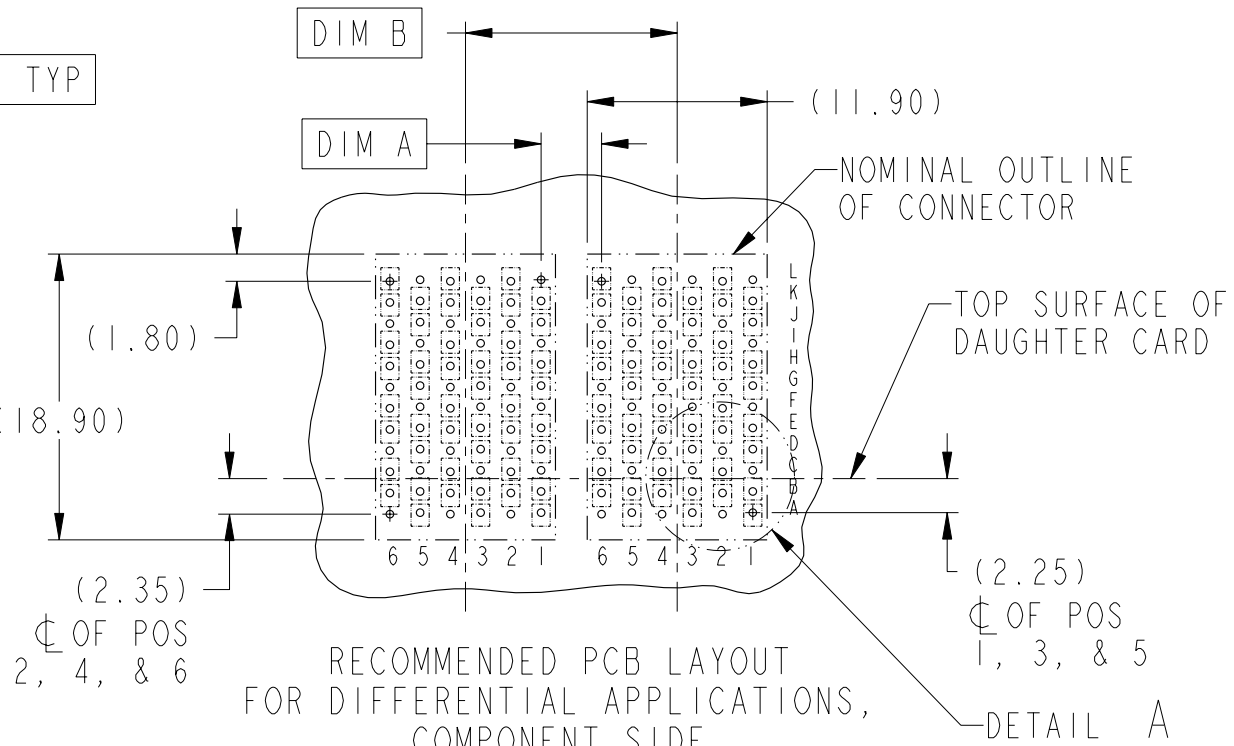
TYP

DIM B

(11.90)

DIM A

NOMINAL OUTLINE OF CONNECTOR

TOP SURFACE OF DAUGHTER CARD

(1.80)

(18.90)

L
K
J
I
H
G
F
E
D
C
B
A

6 5 4 3 2 1

6 5 4 3 2 1

(2.35)
℄ OF POS
2, 4, & 6

(2.25)
℄ OF POS
1, 3, & 5

RECOMMENDED PCB LAYOUT
FOR DIFFERENTIAL APPLICATIONS,
COMPONENT SIDE

DETAIL A